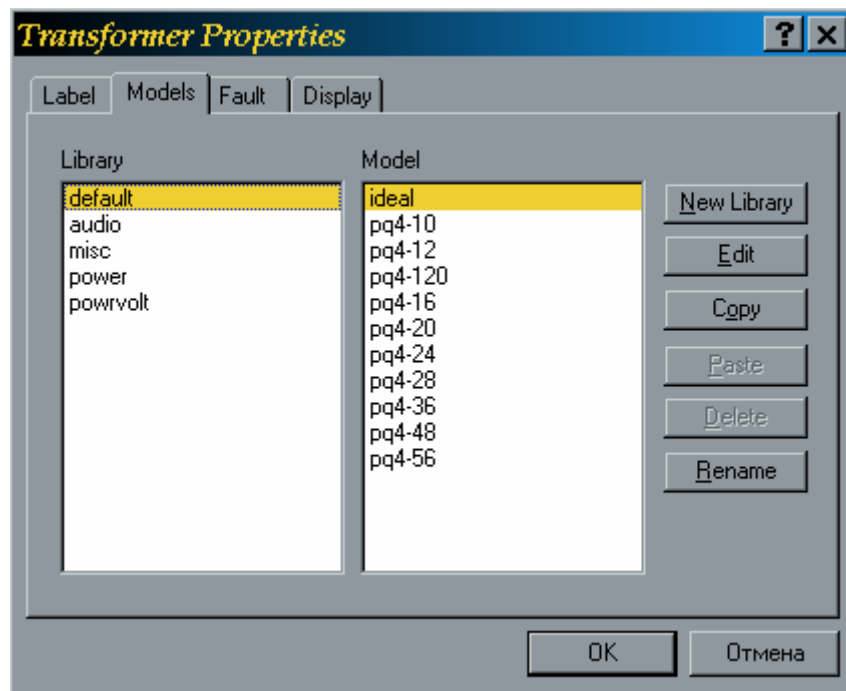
Transformer Properties

?

Label | Models | Fault | Display

Library

default
audio
misc
power
powrvolt

Model

ideal
pq4-10
pq4-12
pq4-120
pq4-16
pq4-20
pq4-24
pq4-28
pq4-36
pq4-48
pq4-56

New Library
Edit
Copy
Paste
Delete
Rename

OK
Отмена